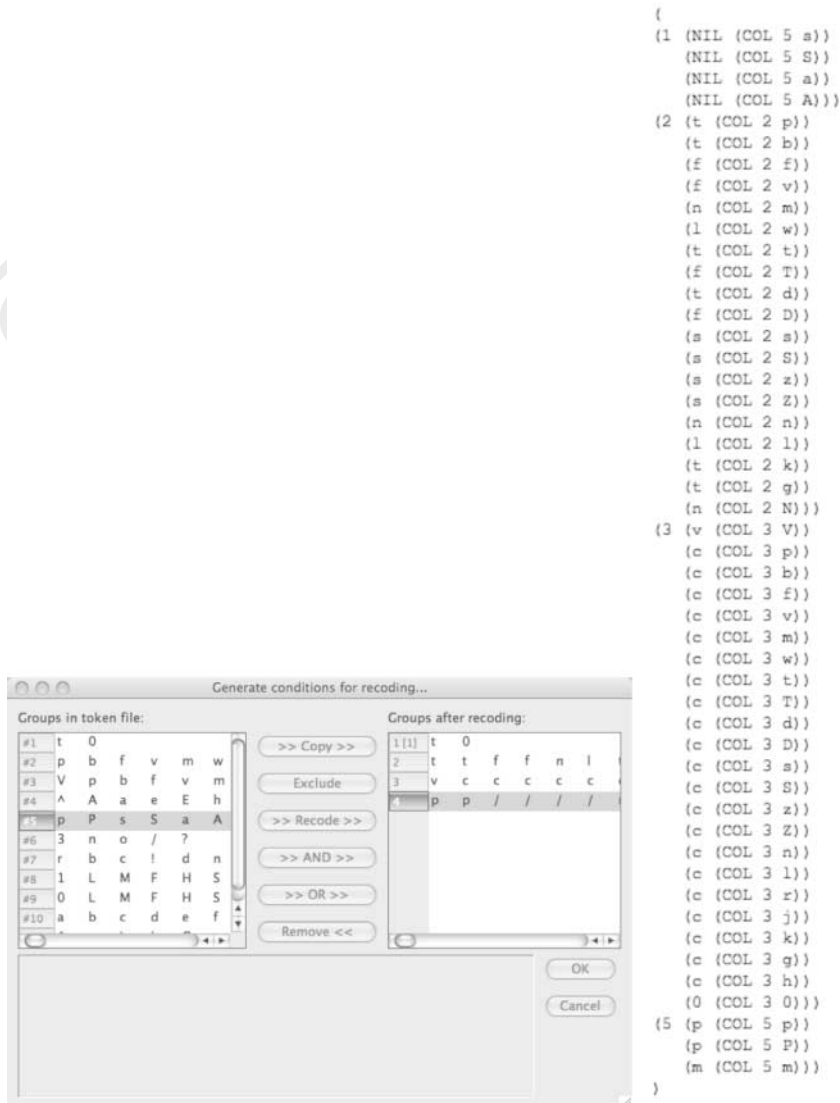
Generate conditions for recoding...

Groups in token file:

| | | | | | | |
|---|---|---|---|---|---|---|
| #1 | t | 0 | | | | |
| #2 | p | b | f | v | m | w |
| #3 | V | p | b | f | v | m |
| #4 | ^ | A | a | e | E | h |
| #5 | p | P | s | S | a | A |
| #6 | 3 | n | o | / | ? | |
| #7 | r | b | c | ! | d | n |
| #8 | 1 | L | M | F | H | S |
| #9 | 0 | L | M | F | H | S |
| #10 | a | b | c | d | e | f |

>> Copy >>
Exclude
>> Recode >>
>> AND >>
>> OR >>
Remove <<

Groups after recoding:

| | | | | | | |
|---|---|---|---|---|---|---|
| 1 [1] | t | 0 | | | | |
| 2 | t | t | f | f | n | l |
| 3 | v | c | c | c | c | c |
| 4 | p | p | / | / | / | / |

OK
Cancel

(
(1 (NIL (COL 5 s))
(NIL (COL 5 S))
(NIL (COL 5 a))
(NIL (COL 5 A)))
(2 (t (COL 2 p))
(t (COL 2 b))
(f (COL 2 f))
(f (COL 2 v))
(n (COL 2 m))
(l (COL 2 w))
(t (COL 2 t))
(f (COL 2 T))
(t (COL 2 d))
(f (COL 2 D))
(s (COL 2 s))
(s (COL 2 S))
(s (COL 2 z))
(s (COL 2 Z))
(n (COL 2 n))
(l (COL 2 l))
(t (COL 2 k))
(t (COL 2 g))
(n (COL 2 N)))
(3 (v (COL 3 V))
(c (COL 3 p))
(c (COL 3 b))
(c (COL 3 f))
(c (COL 3 v))
(c (COL 3 m))
(c (COL 3 w))
(c (COL 3 t))
(c (COL 3 T))
(c (COL 3 d))
(c (COL 3 D))
(c (COL 3 s))
(c (COL 3 S))
(c (COL 3 z))
(c (COL 3 Z))
(c (COL 3 n))
(c (COL 3 l))
(c (COL 3 r))
(c (COL 3 j))
(c (COL 3 k))
(c (COL 3 g))
(c (COL 3 h))
(0 (COL 3 0)))
(5 (p (COL 5 p))
(p (COL 5 P))
(m (COL 5 m)))
)